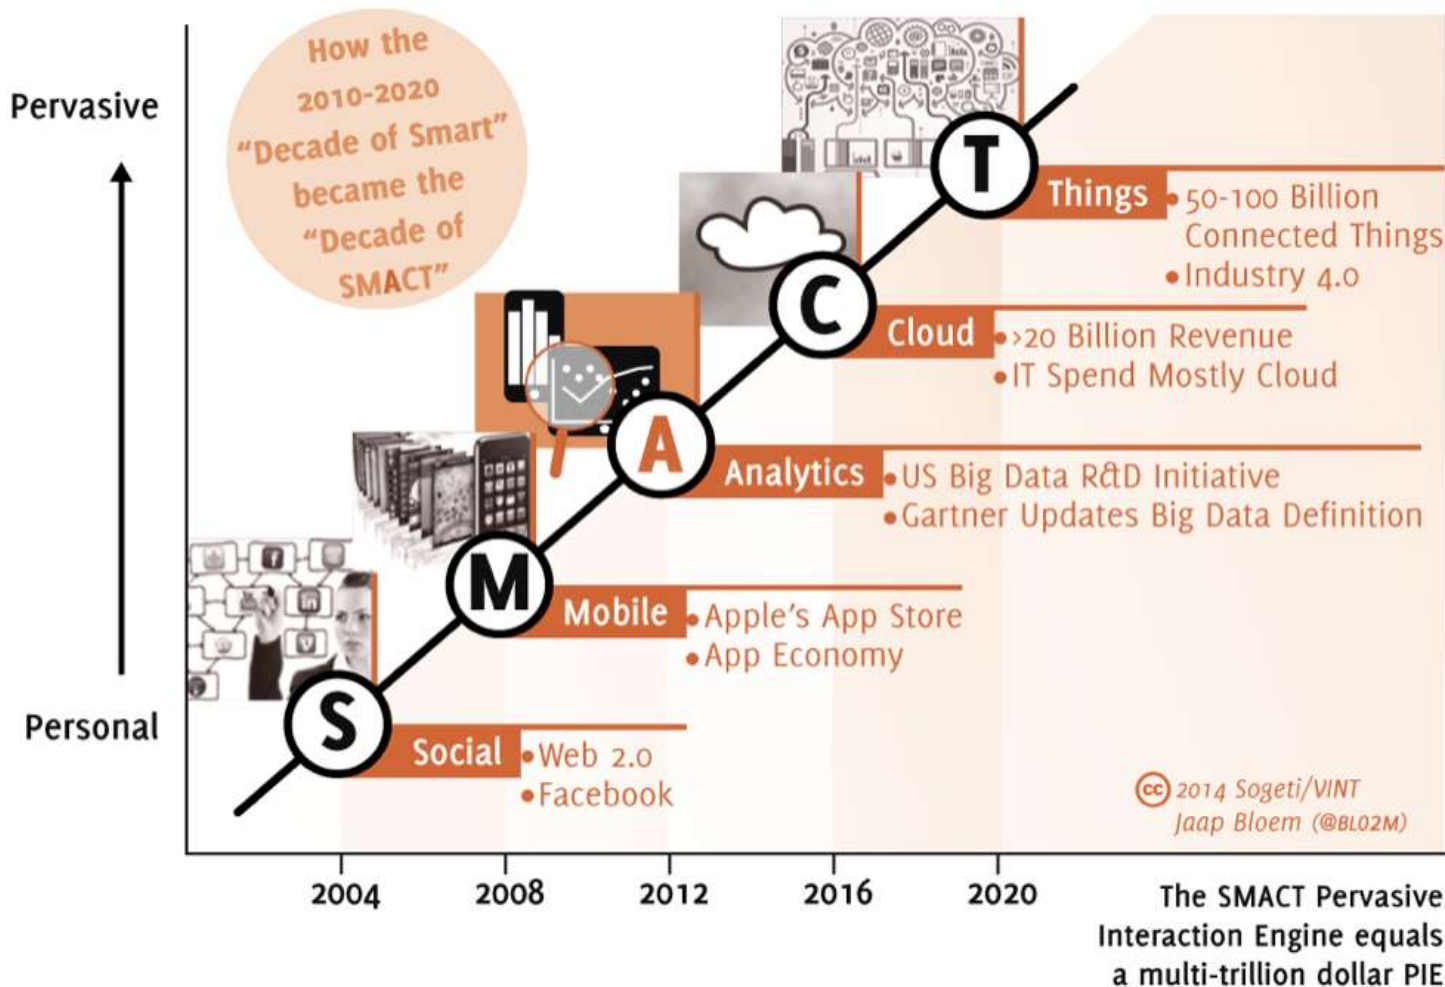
How the 2010-2020 "Decade of Smart" became the "Decade of SMACT"

Pervasive

Personal

T

Things
• 50-100 Billion Connected Things
• Industry 4.0

C

Cloud
• >20 Billion Revenue
• IT Spend Mostly Cloud

A

Analytics
• US Big Data R&D Initiative
• Gartner Updates Big Data Definition

M

Mobile
• Apple's App Store
• App Economy

S

Social
• Web 2.0
• Facebook

cc 2014 Sogeti/VINT
Jaap Bloem (@BL02M)

2004 2008 2012 2016 2020

The SMACT Pervasive Interaction Engine equals a multi-trillion dollar PIE